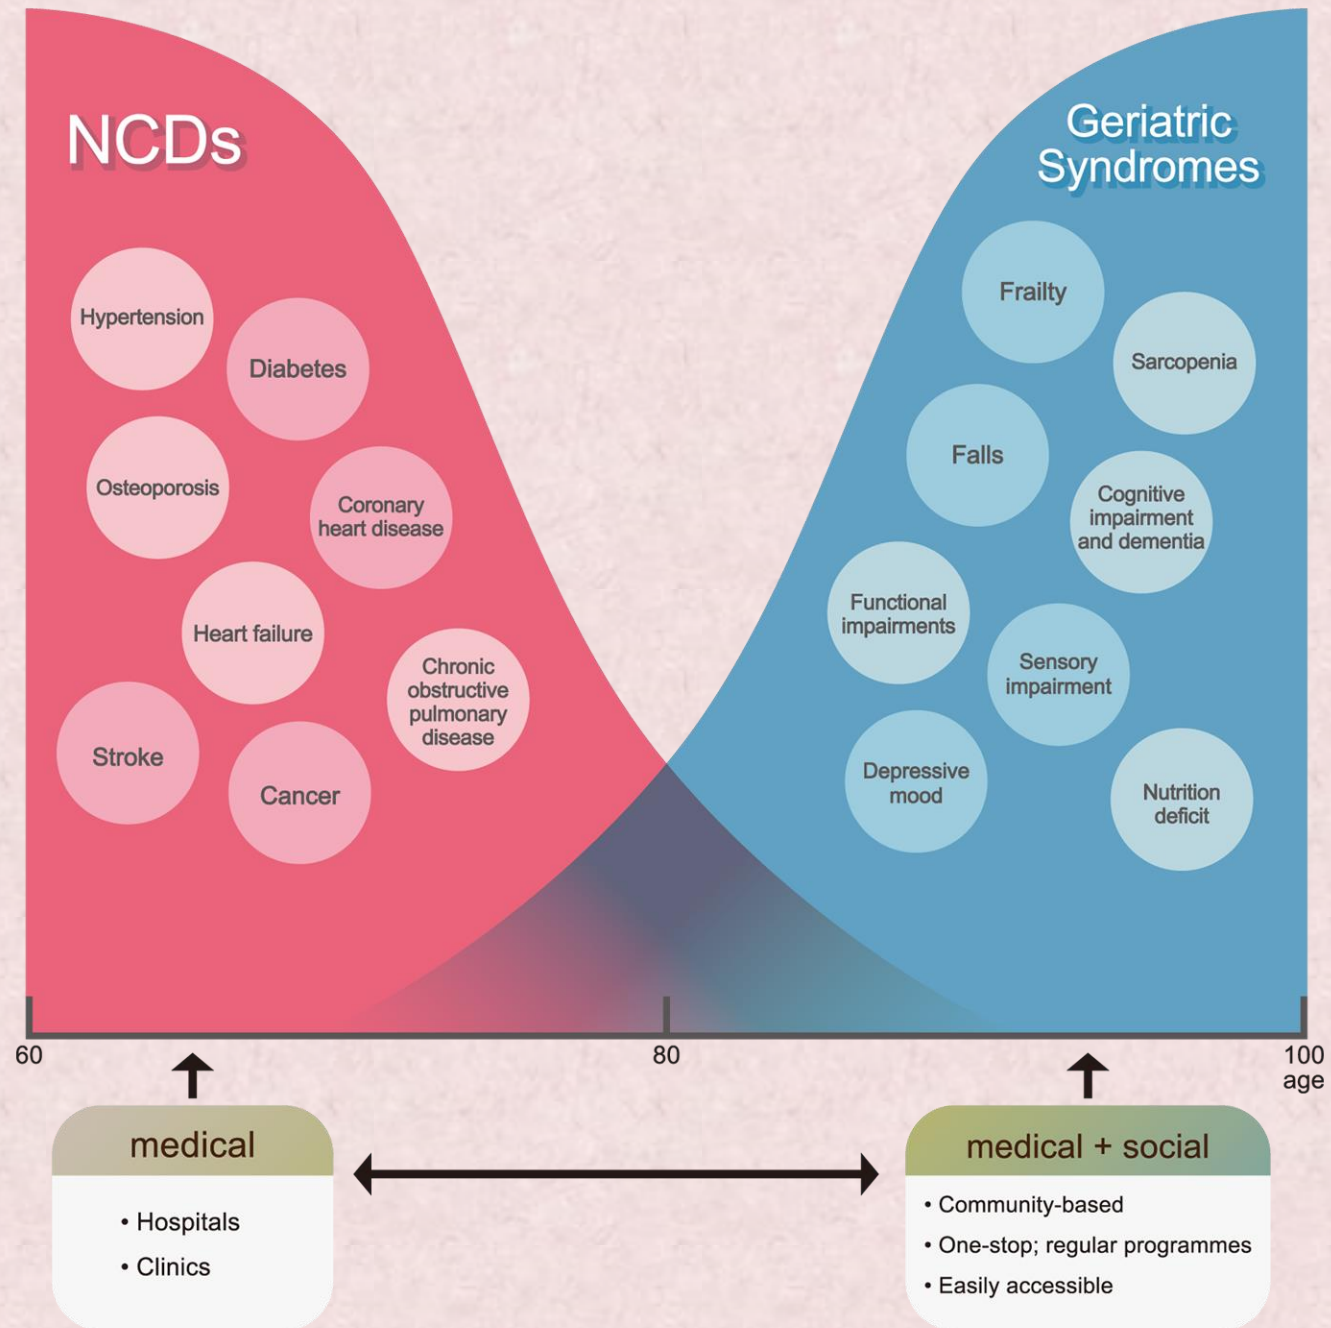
NCDs

Hypertension

Diabetes

Osteoporosis

Coronary heart disease

Heart failure

Chronic obstructive pulmonary disease

Stroke

Cancer

Geriatric Syndromes

Frailty

Sarcopenia

Falls

Cognitive impairment and dementia

Functional impairments

Sensory impairment

Depressive mood

Nutrition deficit

60

80

100 age

medical

• Hospitals
• Clinics

medical + social

• Community-based
• One-stop; regular programmes
• Easily accessible